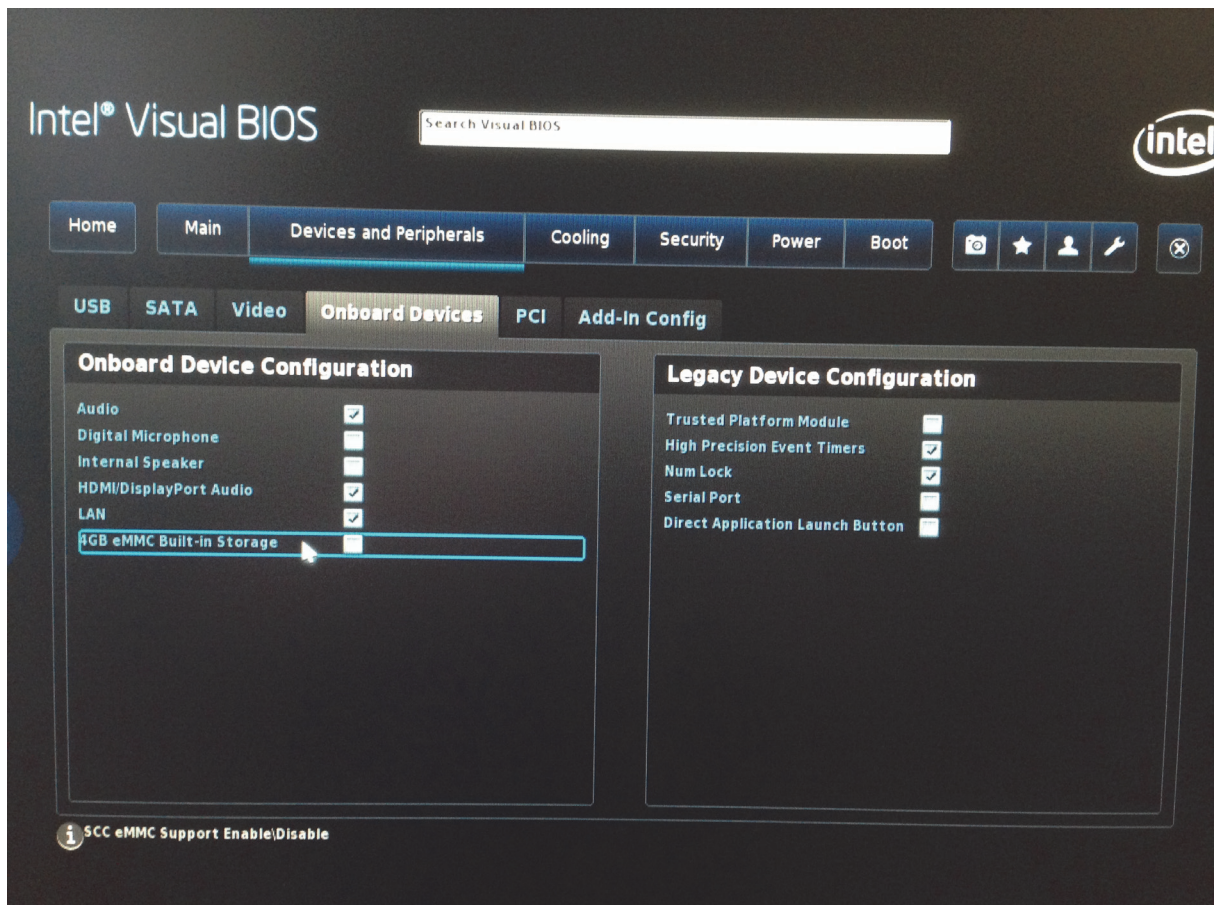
Intel® Visual BIOS

Search Visual BIOS

intel

Home
Main
Devices and Peripherals
Cooling
Security
Power
Boot

USB
SATA
Video
Onboard Devices
PCI
Add-In Config

Onboard Device Configuration

Audio
Digital Microphone
Internal Speaker
HDMI/DisplayPort Audio
LAN
4GB eMMC Built-in Storage

Legacy Device Configuration

Trusted Platform Module
High Precision Event Timers
Num Lock
Serial Port
Direct Application Launch Button

SCC eMMC Support Enable\Disable